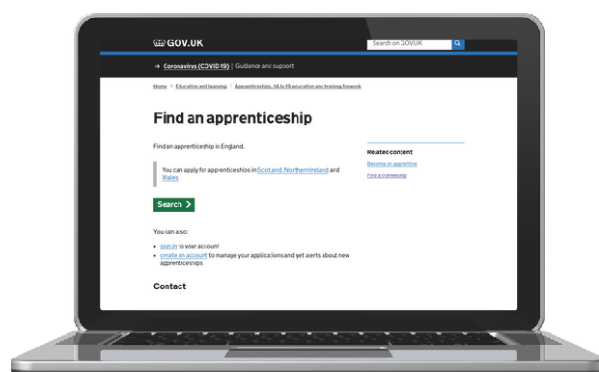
GOV.UK

Search on GOV.UK

→ Coronavirus (COVID-19) | Guidance and support

Home > Education and learning > Apprenticeships, 14 to 19 education and training for work

Find an apprenticeship

Find an apprenticeship in England.

You can apply for apprenticeships in Scotland, Northern Ireland and Wales

Search >

You can also:

- sign in to your account
- create an account to manage your applications and get alerts about new apprenticeships

Contact

Related content

Become an apprentice

Find a traineeship